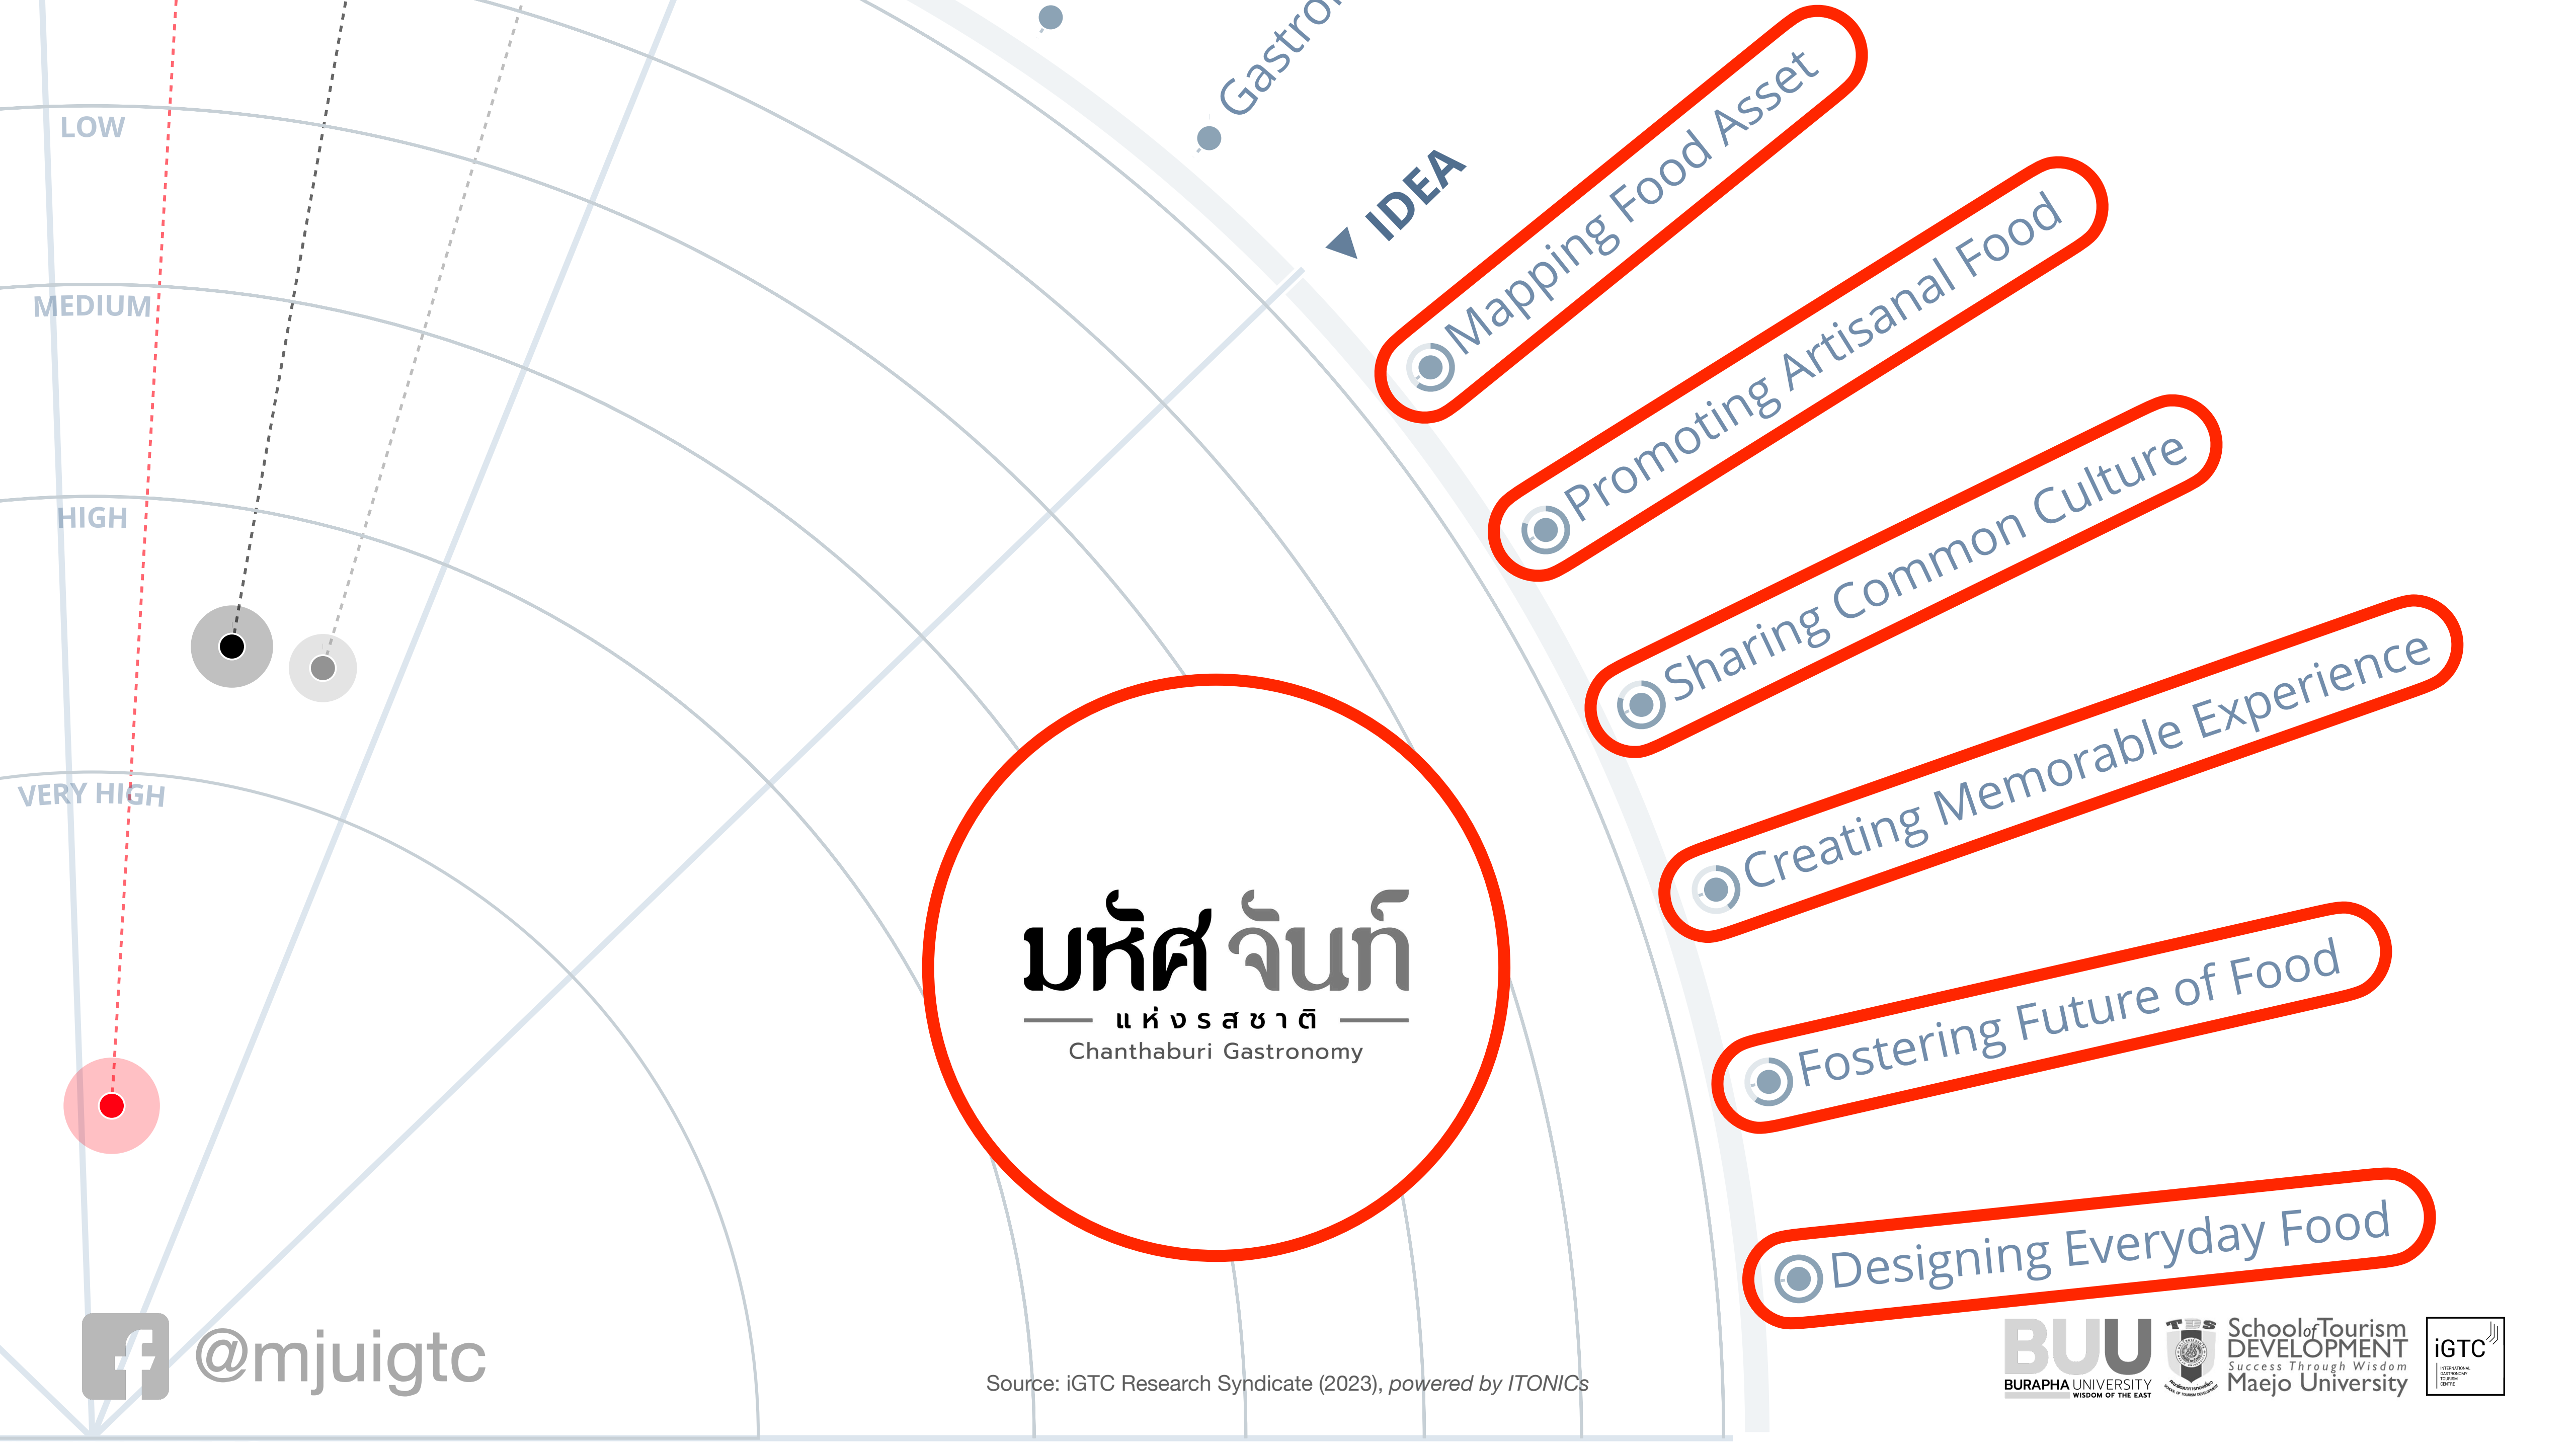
Gastro

LOW

MEDIUM

HIGH

VERY HIGH

IDEA

Mapping Food Asset

Promoting Artisanal Food

Sharing Common Culture

Creating Memorable Experience

Fostering Future of Food

Designing Everyday Food

มหัศ จันท์
แห่งรสชาติ
Chanthaburi Gastronomy

@mjuigtc

Source: iGTC Research Syndicate (2023), powered by ITONICs

BUU BURAPHA UNIVERSITY WISDOM OF THE EAST

School of Tourism DEVELOPMENT Success Through Wisdom Maejo University

iGTC